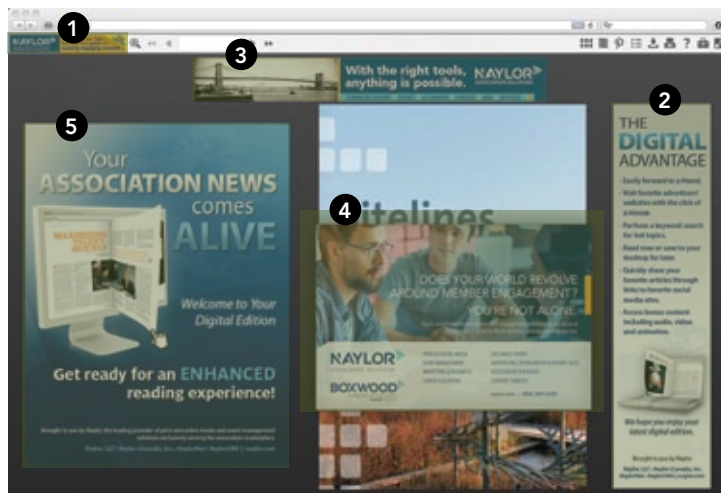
1

3

With the right tools, anything is possible. NAYLOR

2

THE DIGITAL ADVANTAGE

5

Your ASSOCIATION NEWS comes ALIVE

Welcome to Your Digital Edition

Get ready for an ENHANCED reading experience!

4

DOES YOUR WORLD REVOLVE AROUND MEMBER ENGAGEMENT?

YOU'RE NOT ALONE.

NAYLOR

BOXWOOD

We hope you enjoy your latest digital edition.